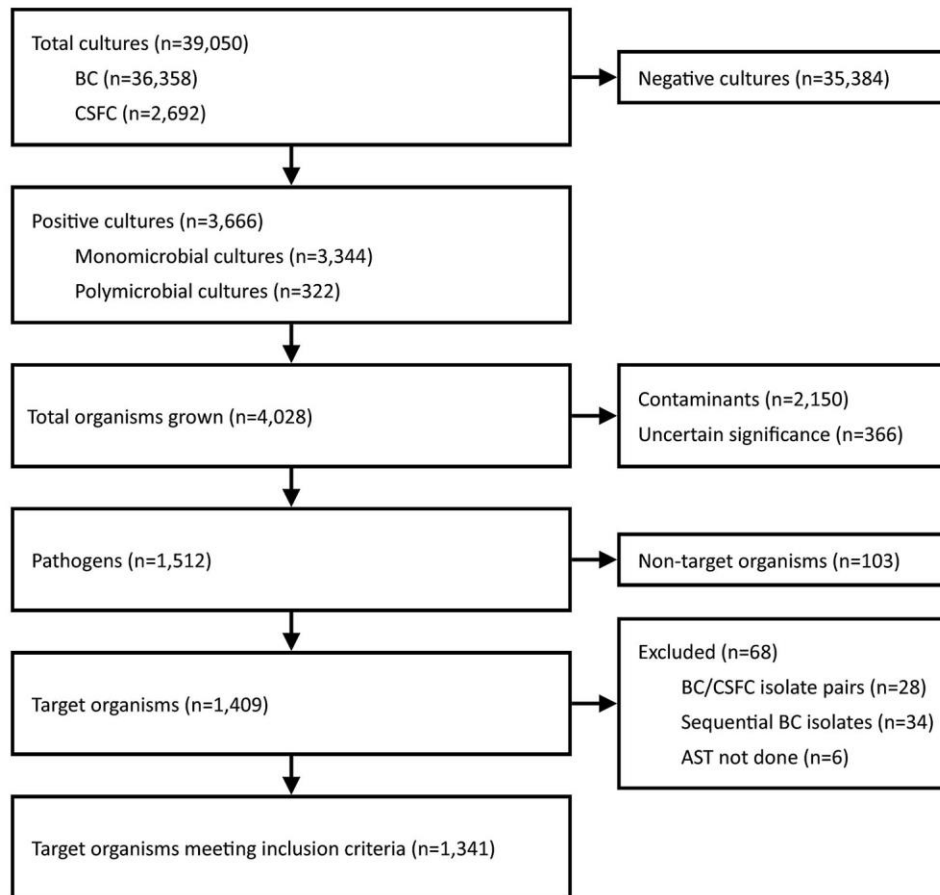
Total cultures (n=39,050)
BC (n=36,358)
CSFC (n=2,692)

Negative cultures (n=35,384)

Positive cultures (n=3,666)
Monomicrobial cultures (n=3,344)
Polymicrobial cultures (n=322)

Total organisms grown (n=4,028)

Contaminants (n=2,150)
Uncertain significance (n=366)

Pathogens (n=1,512)

Non-target organisms (n=103)

Target organisms (n=1,409)

Excluded (n=68)
BC/CSFC isolate pairs (n=28)
Sequential BC isolates (n=34)
AST not done (n=6)

Target organisms meeting inclusion criteria (n=1,341)